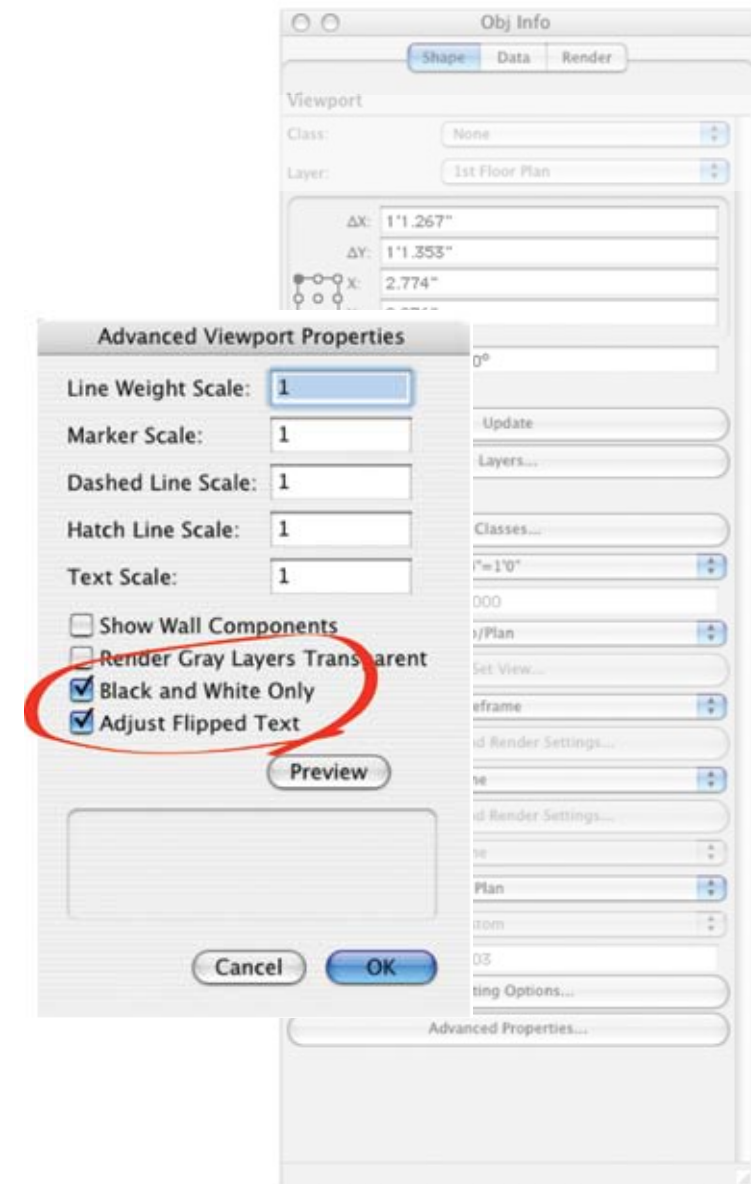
Obj Info

Shape | Data | Render

Viewport

Class: None

Layer: 1st Floor Plan

ΔX: 1'1.267"

ΔY: 1'1.353"

X: 2.774"

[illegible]

0°

Update

Layers...

Classes...

"=1'0"

000

/Plan

Set View...

eframe

d Render Settings...

e

d Render Settings...

e

Plan

tom

03

ting Options...

Advanced Properties...

Advanced Viewport Properties

Line Weight Scale: 1

Marker Scale: 1

Dashed Line Scale: 1

Hatch Line Scale: 1

Text Scale: 1

Show Wall Components

Render Gray Layers Trans arent

Black and White Only

Adjust Flipped Text

Preview

Cancel

OK